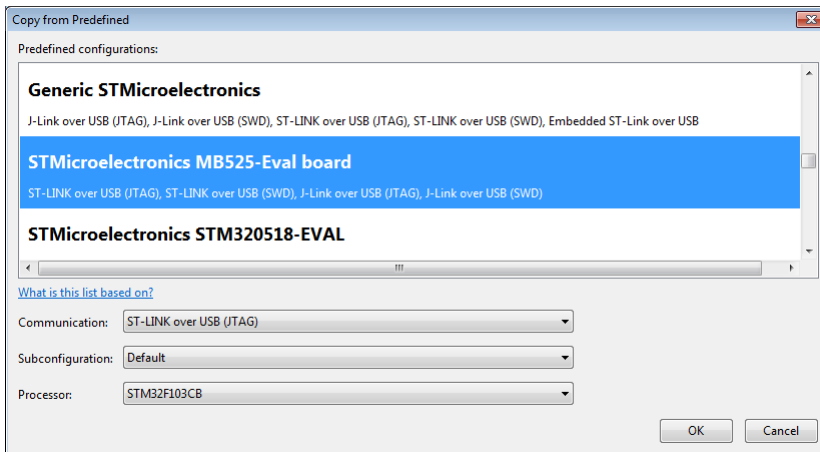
Copy from Predefined

Predefined configurations:

Generic STMicroelectronics

J-Link over USB (JTAG), J-Link over USB (SWD), ST-LINK over USB (JTAG), ST-LINK over USB (SWD), Embedded ST-Link over USB

STMicroelectronics MB525-Eval board

ST-LINK over USB (JTAG), ST-LINK over USB (SWD), J-Link over USB (JTAG), J-Link over USB (SWD)

STMicroelectronics STM320518-EVAL

What is this list based on?

Communication: ST-LINK over USB (JTAG)

Subconfiguration: Default

Processor: STM32F103CB

OK

Cancel